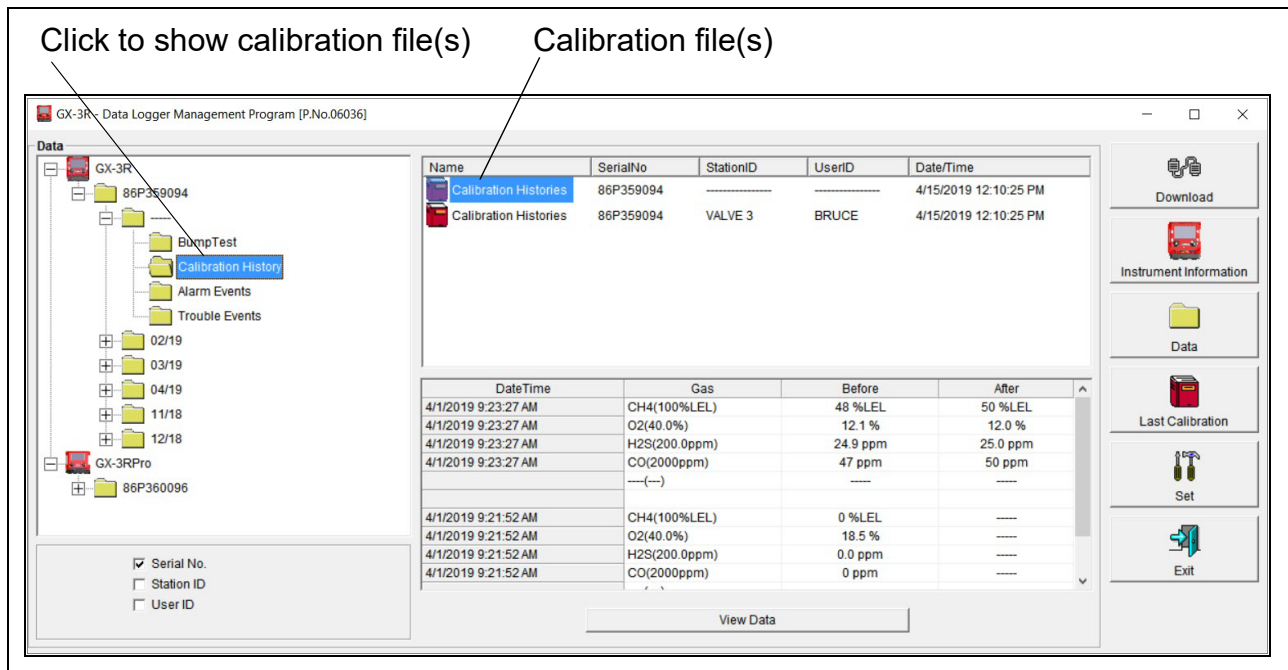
Click to show calibration file(s)

Calibration file(s)

GX-3R - Data Logger Management Program [P.No.06036]

Data

GX-3R
86P359094
-----
BumpTest
Calibration History
Alarm Events
Trouble Events
02/19
03/19
04/19
11/18
12/18
GX-3RPro
86P360096

| Name | SerialNo | StationID | UserID | Date/Time |
|---|---|---|---|---|
| Calibration Histories | 86P359094 | ---------------- | ---------------- | 4/15/2019 12:10:25 PM |
| Calibration Histories | 86P359094 | VALVE 3 | BRUCE | 4/15/2019 12:10:25 PM |

| DateTime | Gas | Before | After |
|---|---|---|---|
| 4/1/2019 9:23:27 AM | CH4(100%LEL) | 48 %LEL | 50 %LEL |
| 4/1/2019 9:23:27 AM | O2(40.0%) | 12.1 % | 12.0 % |
| 4/1/2019 9:23:27 AM | H2S(200.0ppm) | 24.9 ppm | 25.0 ppm |
| 4/1/2019 9:23:27 AM | CO(2000ppm) | 47 ppm | 50 ppm |
| | ----(---) | ----- | ----- |
| | | | |
| 4/1/2019 9:21:52 AM | CH4(100%LEL) | 0 %LEL | ----- |
| 4/1/2019 9:21:52 AM | O2(40.0%) | 18.5 % | ----- |
| 4/1/2019 9:21:52 AM | H2S(200.0ppm) | 0.0 ppm | ----- |
| 4/1/2019 9:21:52 AM | CO(2000ppm) | 0 ppm | ----- |

Serial No.
Station ID
User ID

View Data

Download
Instrument Information
Data
Last Calibration
Set
Exit